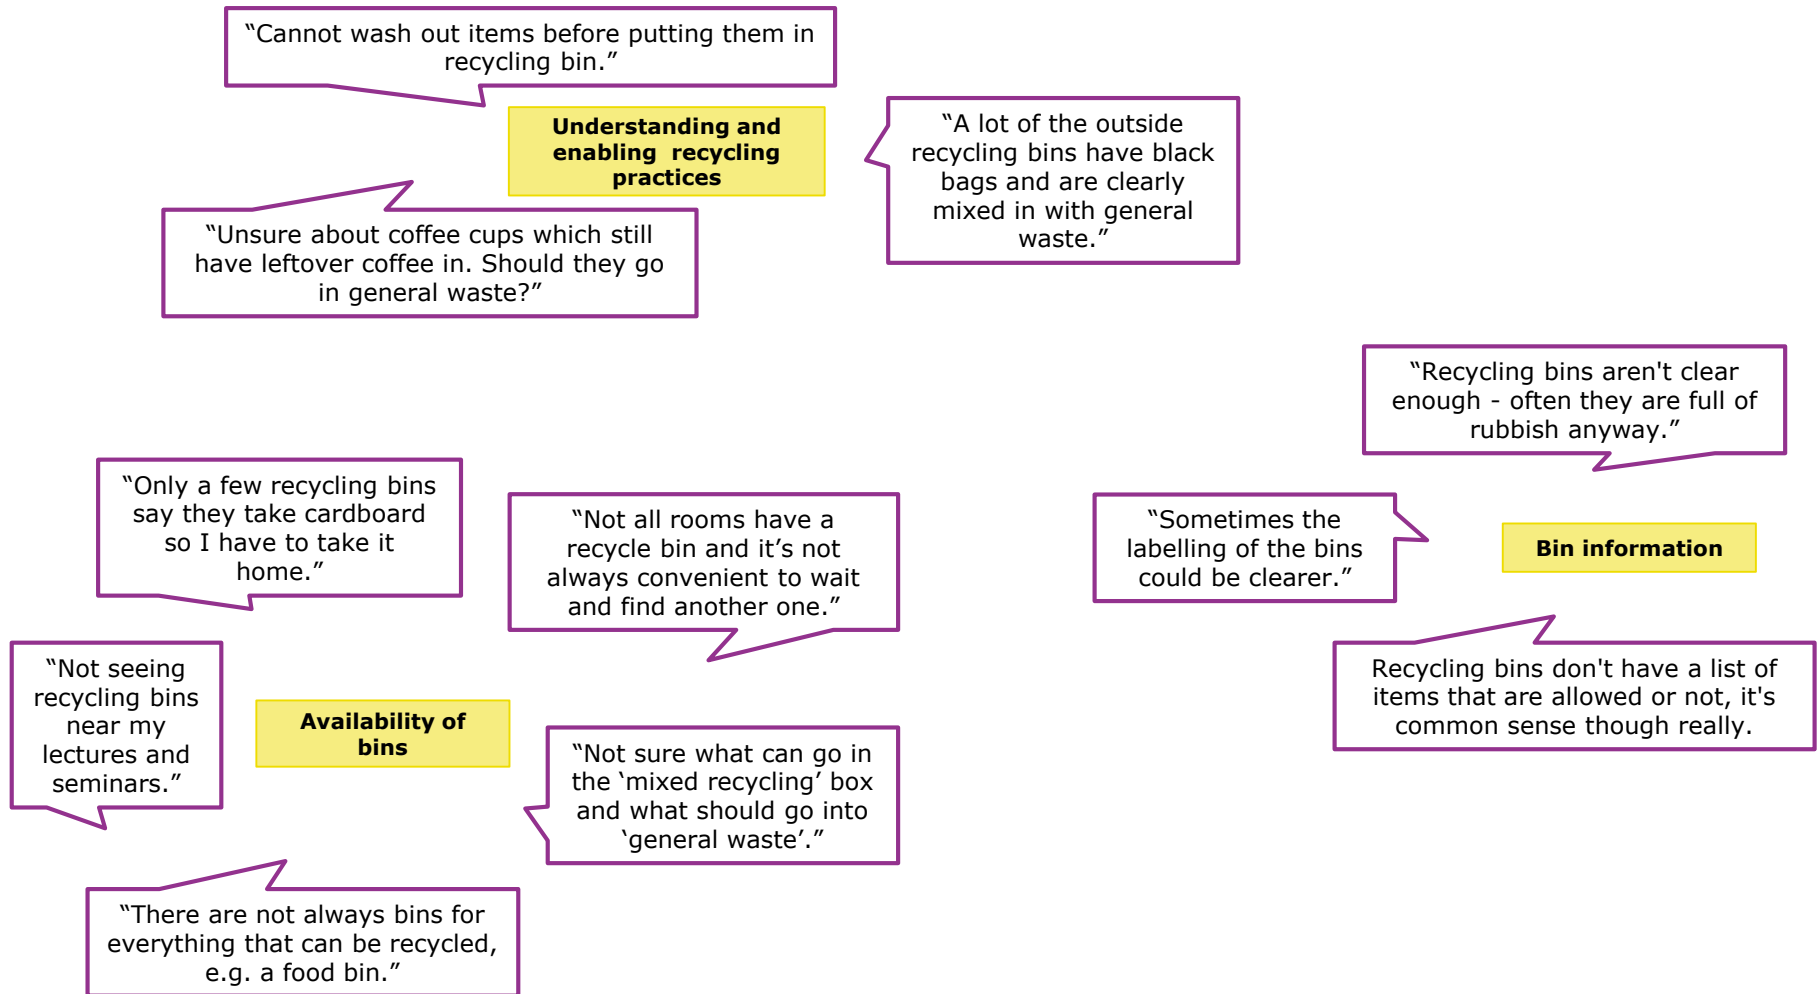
"Cannot wash out items before putting them in recycling bin."

**Understanding and enabling recycling practices**

"A lot of the outside recycling bins have black bags and are clearly mixed in with general waste."

"Unsure about coffee cups which still have leftover coffee in. Should they go in general waste?"

"Recycling bins aren't clear enough - often they are full of rubbish anyway."

"Only a few recycling bins say they take cardboard so I have to take it home."

"Not all rooms have a recycle bin and it's not always convenient to wait and find another one."

"Sometimes the labelling of the bins could be clearer."

**Bin information**

Recycling bins don't have a list of items that are allowed or not, it's common sense though really.

"Not seeing recycling bins near my lectures and seminars."

**Availability of bins**

"Not sure what can go in the 'mixed recycling' box and what should go into 'general waste'."

"There are not always bins for everything that can be recycled, e.g. a food bin."